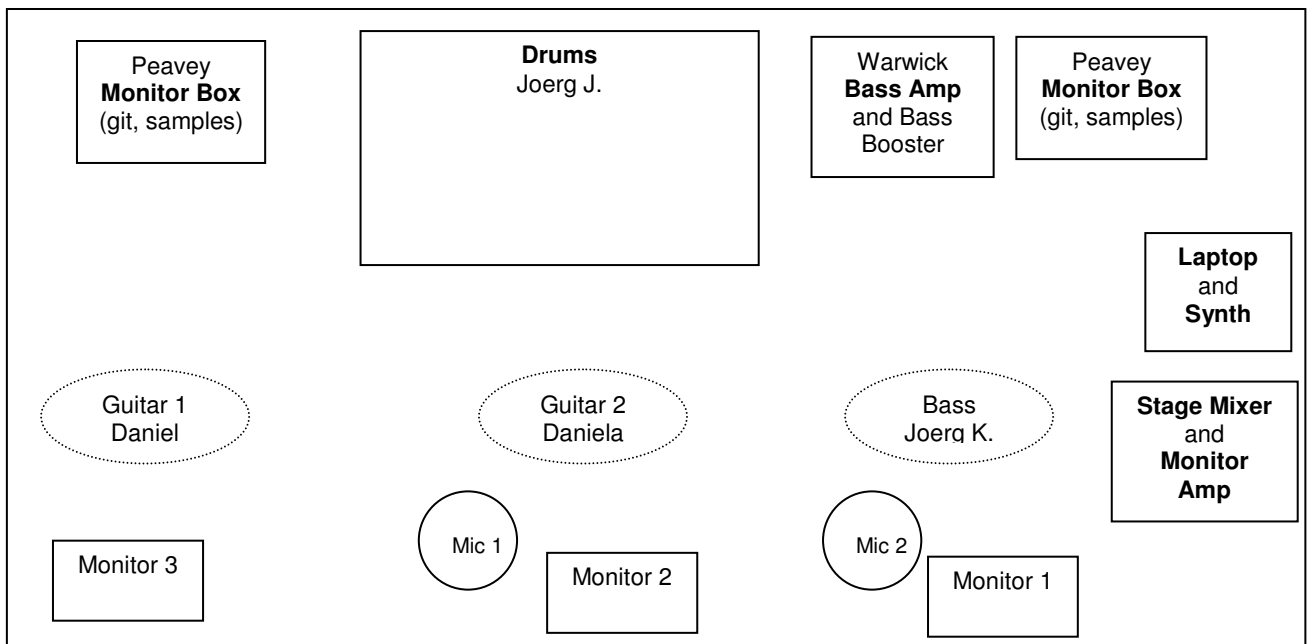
Peavey
**Monitor Box**
(git, samples)

**Drums**
Joerg J.

Warwick
**Bass Amp**
and Bass Booster

Peavey
**Monitor Box**
(git, samples)

**Laptop**
and
**Synth**

Guitar 1
Daniel

Guitar 2
Daniela

Bass
Joerg K.

**Stage Mixer**
and
**Monitor Amp**

Monitor 3

Mic 1

Monitor 2

Mic 2

Monitor 1